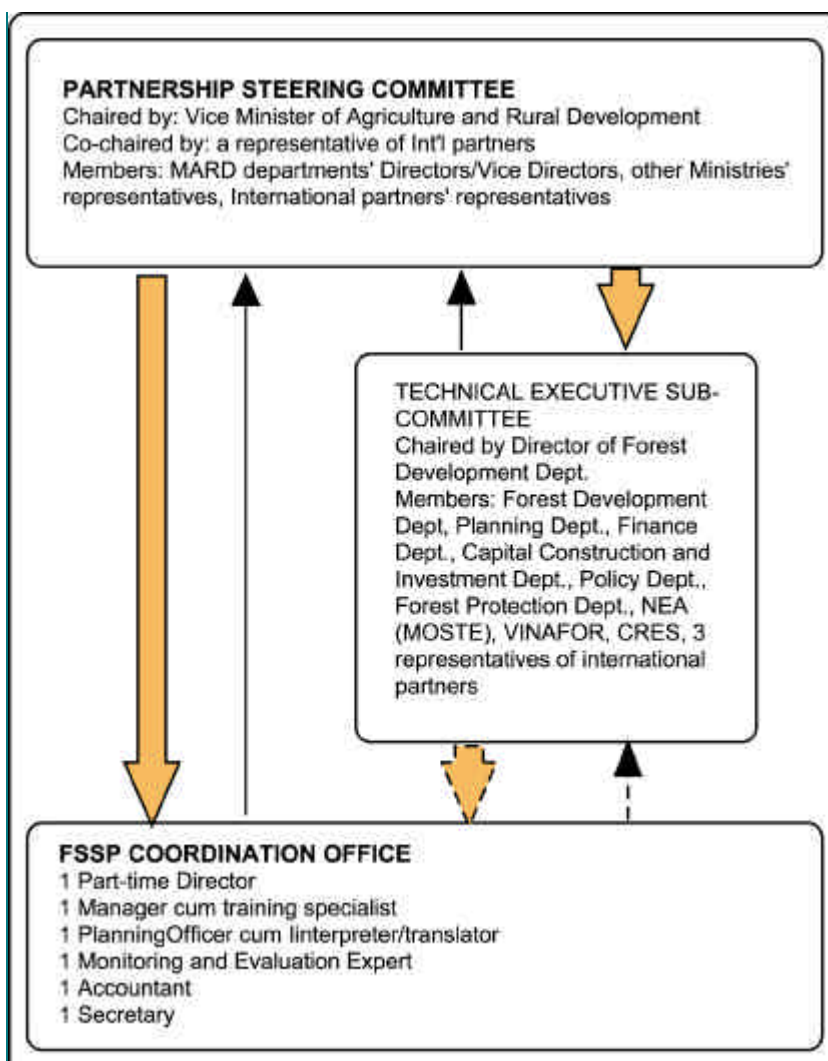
PARTNERSHIP STEERING COMMITTEE
Chaired by: Vice Minister of Agriculture and Rural Development
Co-chaired by: a representative of Int'l partners
Members: MARD departments' Directors/Vice Directors, other Ministries' representatives, International partners' representatives

TECHNICAL EXECUTIVE SUB-COMMITTEE
Chaired by Director of Forest Development Dept.
Members: Forest Development Dept, Planning Dept., Finance Dept., Capital Construction and Investment Dept., Policy Dept., Forest Protection Dept., NEA (MOSTE), VINAFOR, CRES, 3 representatives of international partners

FSSP COORDINATION OFFICE
1 Part-time Director
1 Manager cum training specialist
1 PlanningOfficer cum Iinterpreter/translator
1 Monitoring and Evaluation Expert
1 Accountant
1 Secretary